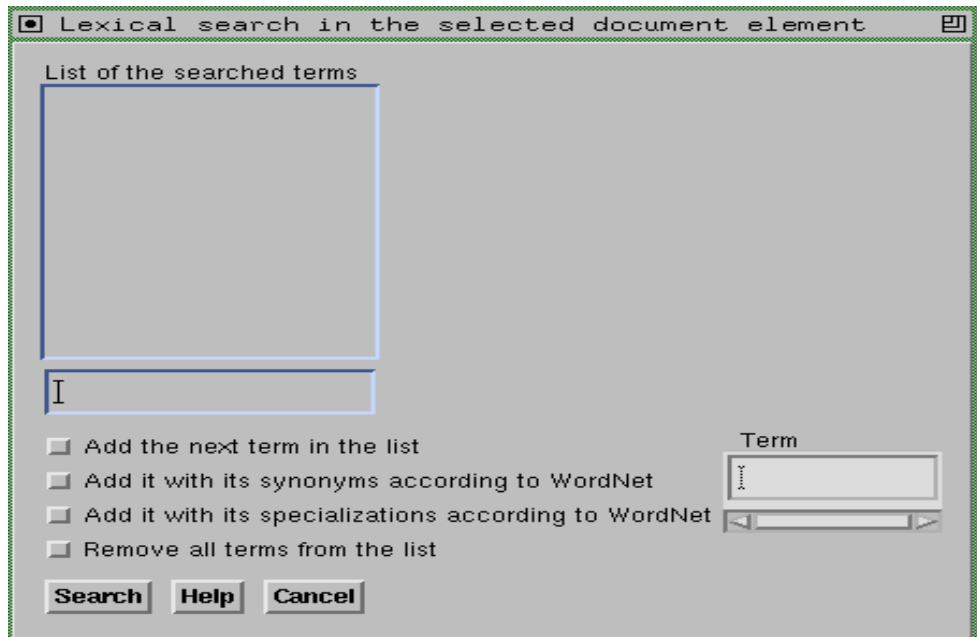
Lexical search in the selected document element

List of the searched terms

Add the next term in the list

Add it with its synonyms according to WordNet

Add it with its specializations according to WordNet

Remove all terms from the list

Term

Search Help Cancel